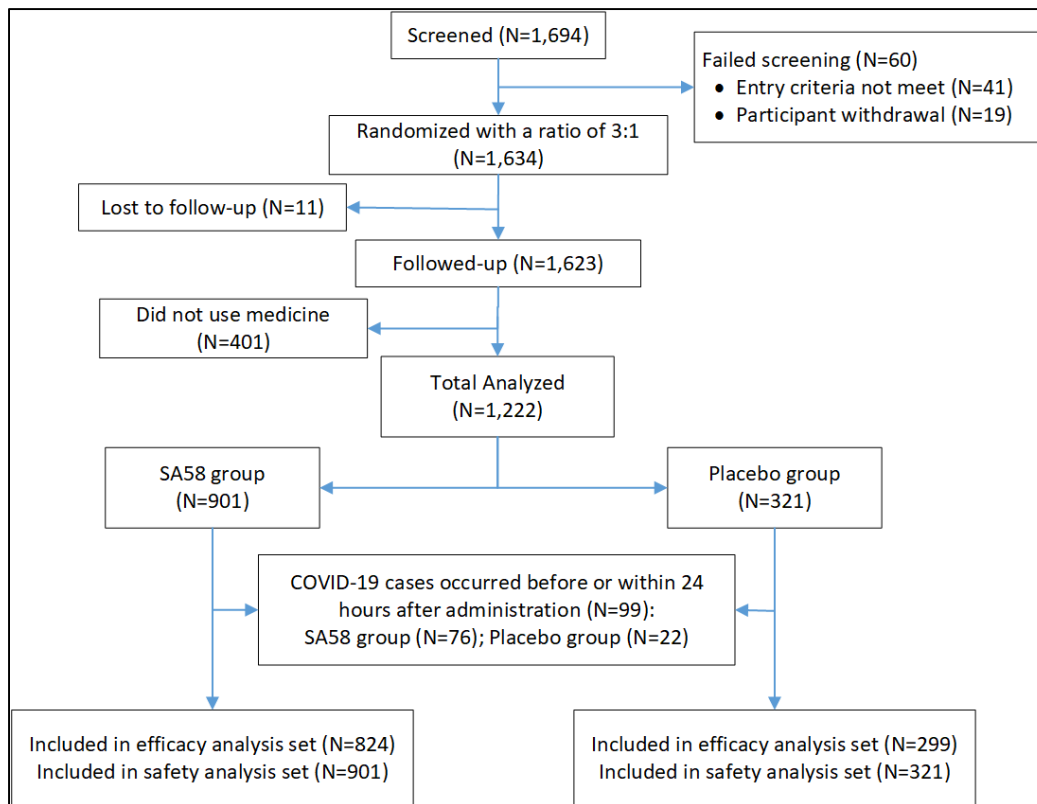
Screened (N=1,694)

Failed screening (N=60)
- Entry criteria not meet (N=41)
- Participant withdrawal (N=19)

Randomized with a ratio of 3:1 (N=1,634)

Lost to follow-up (N=11)

Followed-up (N=1,623)

Did not use medicine (N=401)

Total Analyzed (N=1,222)

SA58 group (N=901)

Placebo group (N=321)

COVID-19 cases occurred before or within 24 hours after administration (N=99): SA58 group (N=76); Placebo group (N=22)

Included in efficacy analysis set (N=824)
Included in safety analysis set (N=901)

Included in efficacy analysis set (N=299)
Included in safety analysis set (N=321)